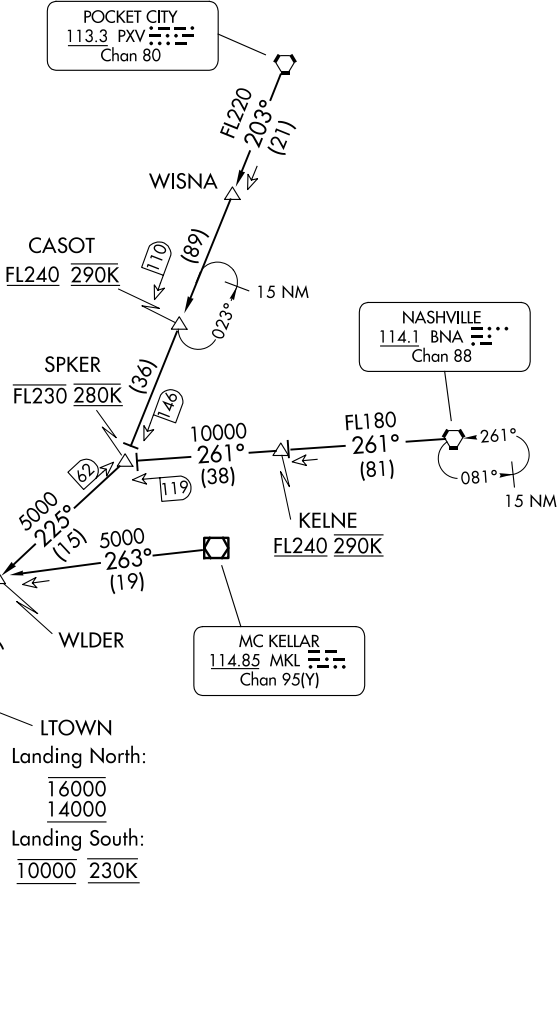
POCKET CITY
113.3 PXV
Chan 80

FL220
203°
(21)

WISNA

CASOT
FL240 290K

110

(89)

15 NM

023°

NASHVILLE
114.1 BNA
Chan 88

SPKER
FL230 280K

(36)

146

10000
261°
(38)

FL180
261°
(81)

261°

081°

15 NM

62

119

KELNE
FL240 290K

5000
225°
(15)

5000
263°
(19)

WLDER

MC KELLAR
114.85 MKL
Chan 95(Y)

LTOWN
Landing North:
16000
14000
Landing South:
10000 230K